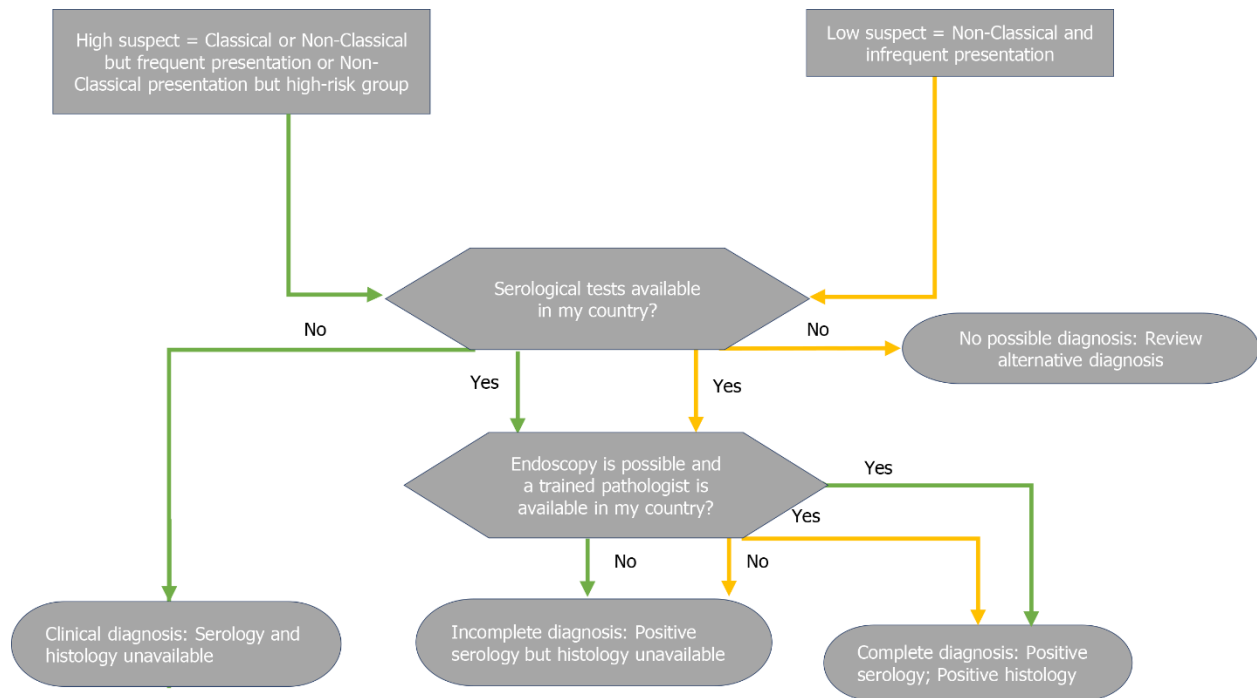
High suspect = Classical or Non-Classical but frequent presentation or Non-Classical presentation but high-risk group

Low suspect = Non-Classical and infrequent presentation

Serological tests available in my country?

No

No

No possible diagnosis: Review alternative diagnosis

Yes

Yes

Endoscopy is possible and a trained pathologist is available in my country?

Yes

Yes

No

No

Clinical diagnosis: Serology and histology unavailable

Incomplete diagnosis: Positive serology but histology unavailable

Complete diagnosis: Positive serology; Positive histology